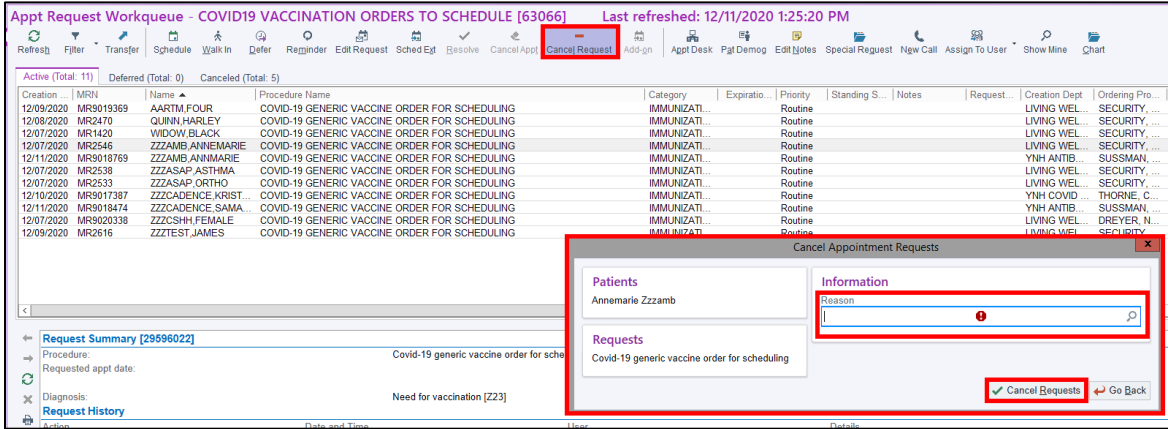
Appt Request Workqueue - COVID19 VACCINATION ORDERS TO SCHEDULE [63066]   Last refreshed: 12/11/2020 1:25:20 PM

Refresh  Filter  Transfer  Schedule  Walk In  Defer  Reminder  Edit Request  Sched Ext  Resolve  Cancel Appt  Cancel Request  Add-on  Appt Desk  Pat Demog  Edit Notes  Special Request  New Call  Assign To User  Show Mine  Chart

Active (Total: 11)  Deferred (Total: 0)  Canceled (Total: 5)

| Creation ... | MRN | Name ▲ | Procedure Name | Category | Expiratio... | Priority | Standing S... | Notes | Request... | Creation Dept | Ordering Pro... |
|---|---|---|---|---|---|---|---|---|---|---|---|
| 12/09/2020 | MR9019369 | AARTM,FOUR | COVID-19 GENERIC VACCINE ORDER FOR SCHEDULING | IMMUNIZATI... | | Routine | | | | LIVING WEL... | SECURITY, ... |
| 12/08/2020 | MR2470 | QUINN,HARLEY | COVID-19 GENERIC VACCINE ORDER FOR SCHEDULING | IMMUNIZATI... | | Routine | | | | LIVING WEL... | SECURITY, ... |
| 12/07/2020 | MR1420 | WIDOW,BLACK | COVID-19 GENERIC VACCINE ORDER FOR SCHEDULING | IMMUNIZATI... | | Routine | | | | LIVING WEL... | SECURITY, ... |
| 12/07/2020 | MR2546 | ZZZAMB,ANNEMARIE | COVID-19 GENERIC VACCINE ORDER FOR SCHEDULING | IMMUNIZATI... | | Routine | | | | LIVING WEL... | SECURITY, ... |
| 12/11/2020 | MR9018769 | ZZZAMB,ANNMARIE | COVID-19 GENERIC VACCINE ORDER FOR SCHEDULING | IMMUNIZATI... | | Routine | | | | YNH ANTIB... | SUSSMAN, ... |
| 12/07/2020 | MR2538 | ZZZASAP,ASTHMA | COVID-19 GENERIC VACCINE ORDER FOR SCHEDULING | IMMUNIZATI... | | Routine | | | | LIVING WEL... | SECURITY, ... |
| 12/07/2020 | MR2533 | ZZZASAP,ORTHO | COVID-19 GENERIC VACCINE ORDER FOR SCHEDULING | IMMUNIZATI... | | Routine | | | | LIVING WEL... | SECURITY, ... |
| 12/10/2020 | MR9017387 | ZZZCADENCE,KRIST... | COVID-19 GENERIC VACCINE ORDER FOR SCHEDULING | IMMUNIZATI... | | Routine | | | | YNH COVID ... | THORNE, C... |
| 12/11/2020 | MR9018474 | ZZZCADENCE,SAMA... | COVID-19 GENERIC VACCINE ORDER FOR SCHEDULING | IMMUNIZATI... | | Routine | | | | YNH ANTIB... | SUSSMAN, ... |
| 12/07/2020 | MR9020338 | ZZZCSHH,FEMALE | COVID-19 GENERIC VACCINE ORDER FOR SCHEDULING | IMMUNIZATI... | | Routine | | | | LIVING WEL... | DREYER, N... |
| 12/09/2020 | MR2616 | ZZZTEST,JAMES | COVID-19 GENERIC VACCINE ORDER FOR SCHEDULING | IMMUNIZATI... | | | | | | LIVING WEL... | SECURITY |

Request Summary [29596022]
Procedure: Covid-19 generic vaccine order for sche
Requested appt date:
Diagnosis: Need for vaccination [Z23]
Request History
Action  Date and Time  User  Details

Cancel Appointment Requests
Patients
Annemarie Zzzamb
Requests
Covid-19 generic vaccine order for scheduling
Information
Reason
Cancel Requests  Go Back